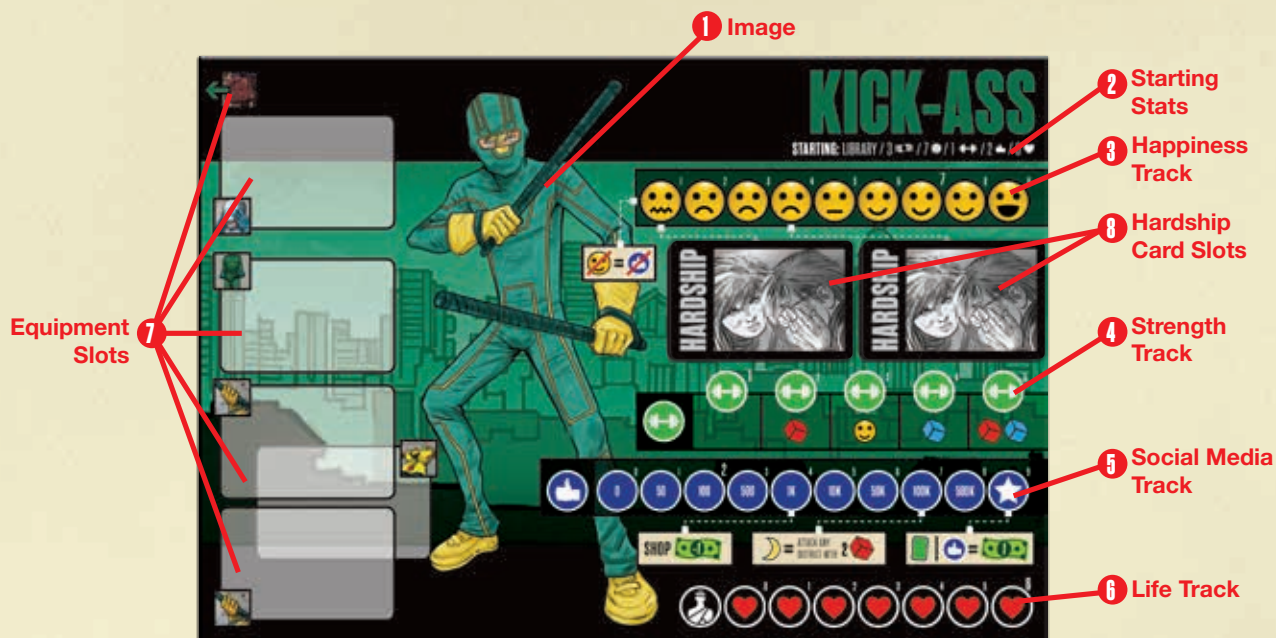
1 Image

KICK-ASS

STARTING: LIBRARY / 3 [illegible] / 2 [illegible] / 1 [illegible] / 2 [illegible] / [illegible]

2 Starting Stats

3 Happiness Track

8 Hardship Card Slots

HARDSHIP

HARDSHIP

4 Strength Track

7 Equipment Slots

5 Social Media Track

0 50 100 500 1K 10K 50K 100K 500K

SHOP

= ATTACK ANY DISTRICT WITH 2

6 Life Track